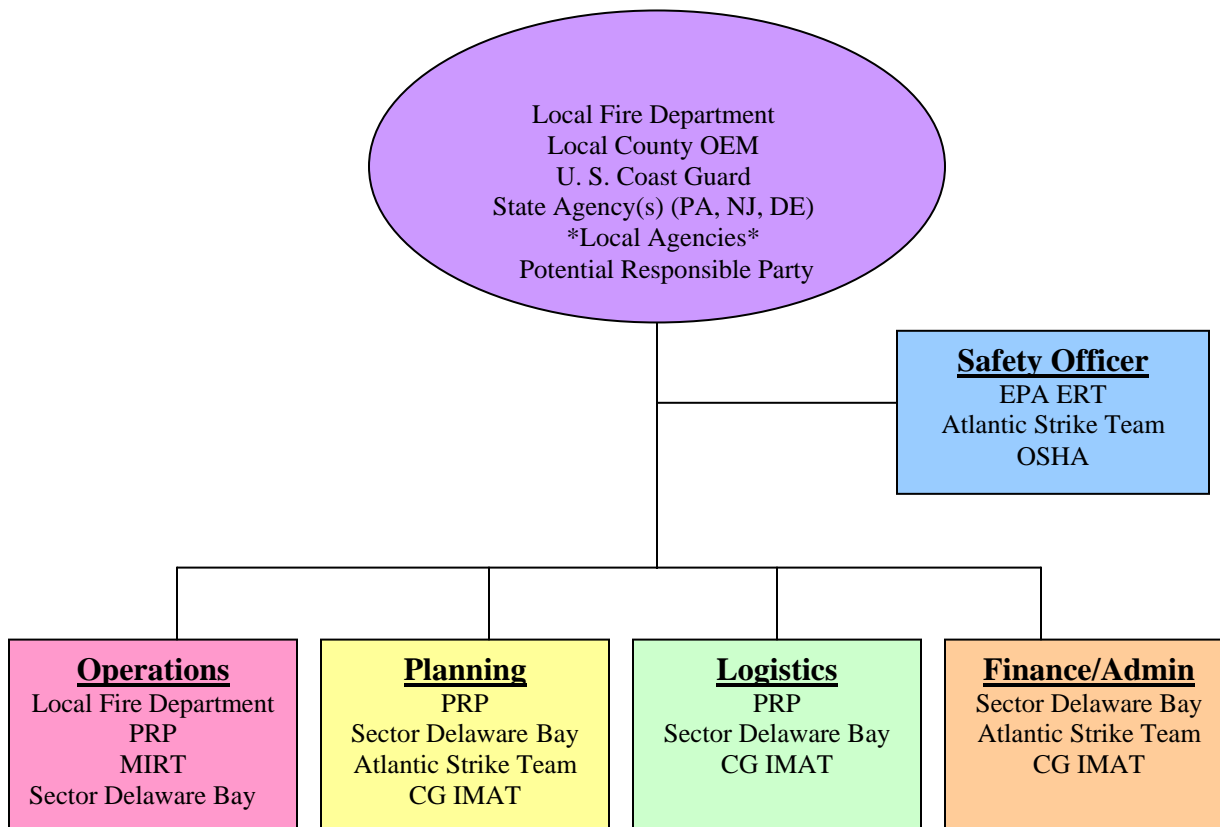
Local Fire Department
Local County OEM
U. S. Coast Guard
State Agency(s) (PA, NJ, DE)
*Local Agencies*
Potential Responsible Party

**Safety Officer**
EPA ERT
Atlantic Strike Team
OSHA

**Operations**
Local Fire Department
PRP
MIRT
Sector Delaware Bay

**Planning**
PRP
Sector Delaware Bay
Atlantic Strike Team
CG IMAT

**Logistics**
PRP
Sector Delaware Bay
CG IMAT

**Finance/Admin**
Sector Delaware Bay
Atlantic Strike Team
CG IMAT